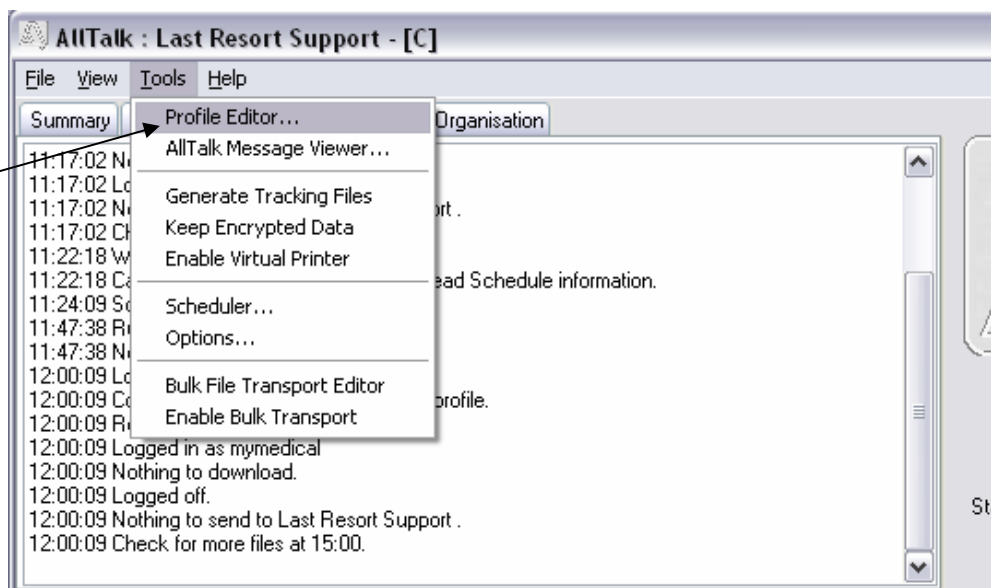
AllTalk : Last Resort Support - [C]

File View Tools Help

Summary

Organisation

Profile Editor...
AllTalk Message Viewer...
Generate Tracking Files
Keep Encrypted Data
Enable Virtual Printer
Scheduler...
Options...
Bulk File Transport Editor
Enable Bulk Transport

11:17:02 N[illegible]
11:17:02 L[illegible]
11:17:02 N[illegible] ort .
11:17:02 C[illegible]
11:22:18 W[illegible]
11:22:18 C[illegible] ead Schedule information.
11:24:09 S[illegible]
11:47:38 R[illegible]
11:47:38 N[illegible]
12:00:09 L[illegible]
12:00:09 C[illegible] profile.
12:00:09 R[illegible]
12:00:09 Logged in as mymedical
12:00:09 Nothing to download.
12:00:09 Logged off.
12:00:09 Nothing to send to Last Resort Support .
12:00:09 Check for more files at 15:00.

St